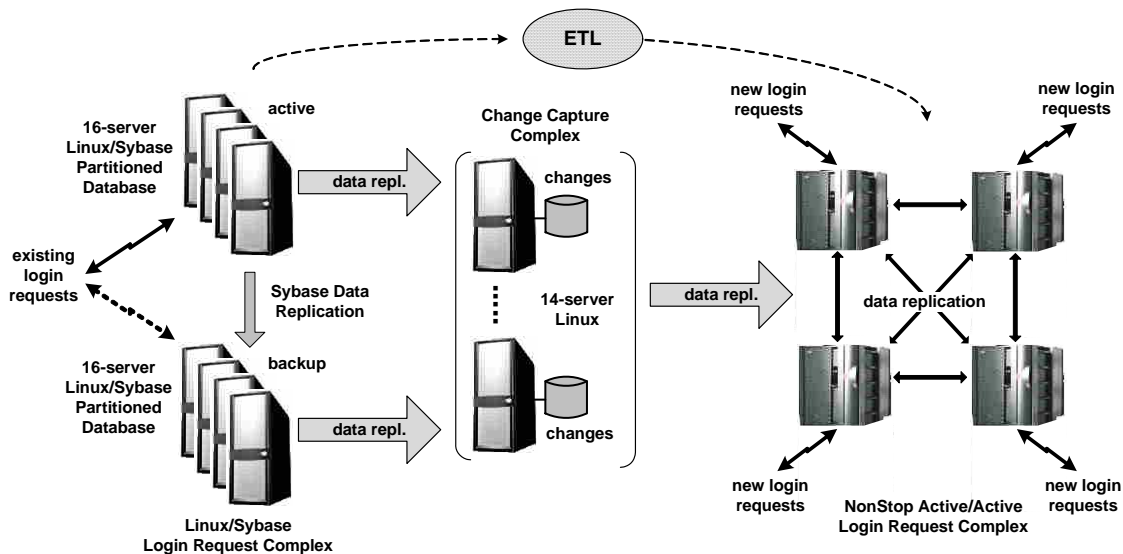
ETL

16-server Linux/Sybase Partitioned Database

active

existing login requests

Sybase Data Replication

16-server Linux/Sybase Partitioned Database

backup

Linux/Sybase Login Request Complex

data repl.

data repl.

Change Capture Complex

changes

14-server Linux

changes

data repl.

new login requests

new login requests

data replication

new login requests

new login requests

NonStop Active/Active Login Request Complex